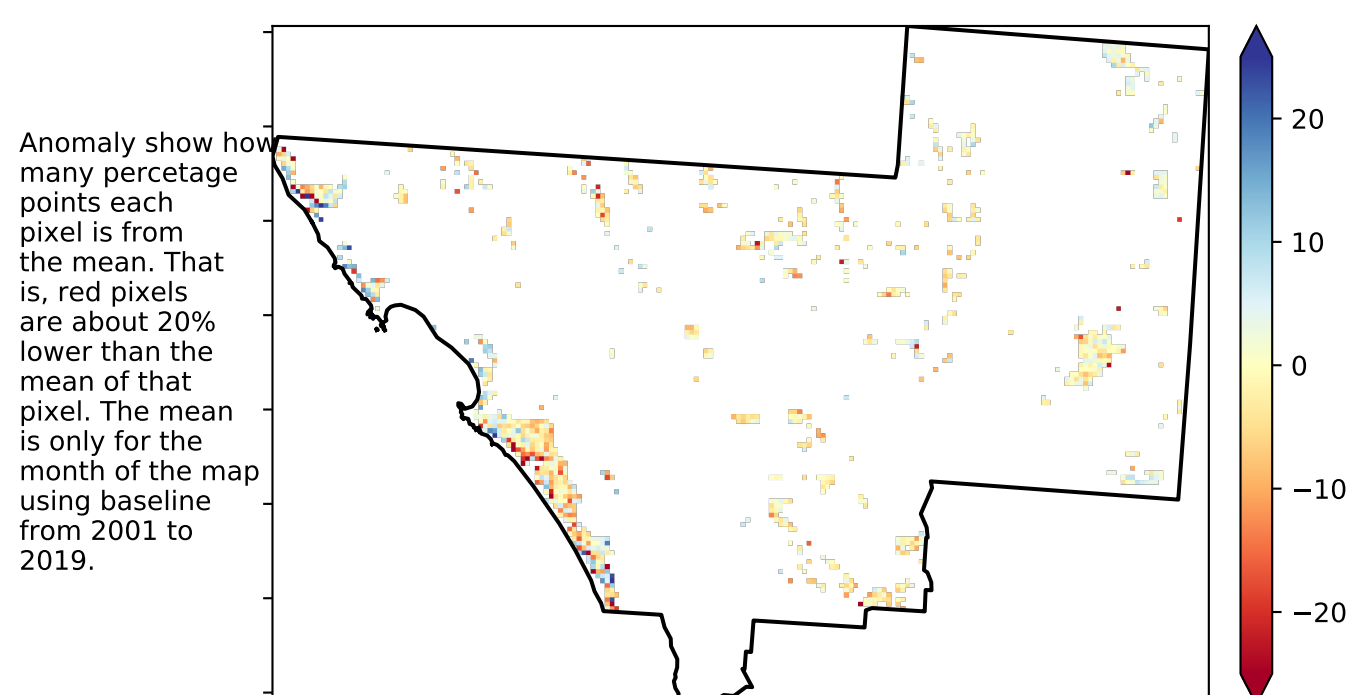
Anomaly show how many percetage points each pixel is from the mean. That is, red pixels are about 20% lower than the mean of that pixel. The mean is only for the month of the map using baseline from 2001 to 2019.

20
10
0
−10
−20